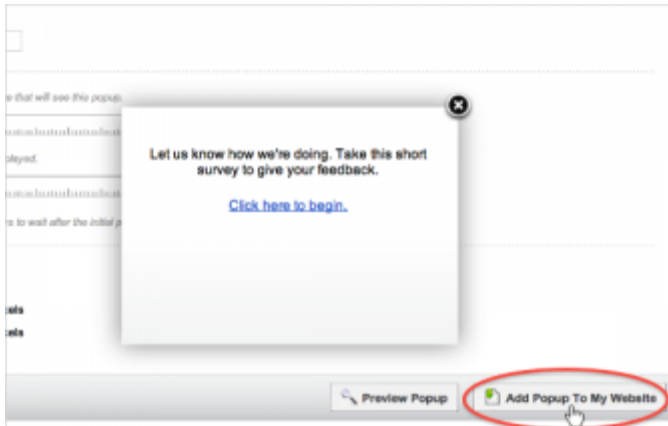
e that will see this popup.

layed.

s to wait after the initial p

els

els

Let us know how we're doing. Take this short survey to give your feedback.

Click here to begin.

Preview Popup

Add Popup To My Website